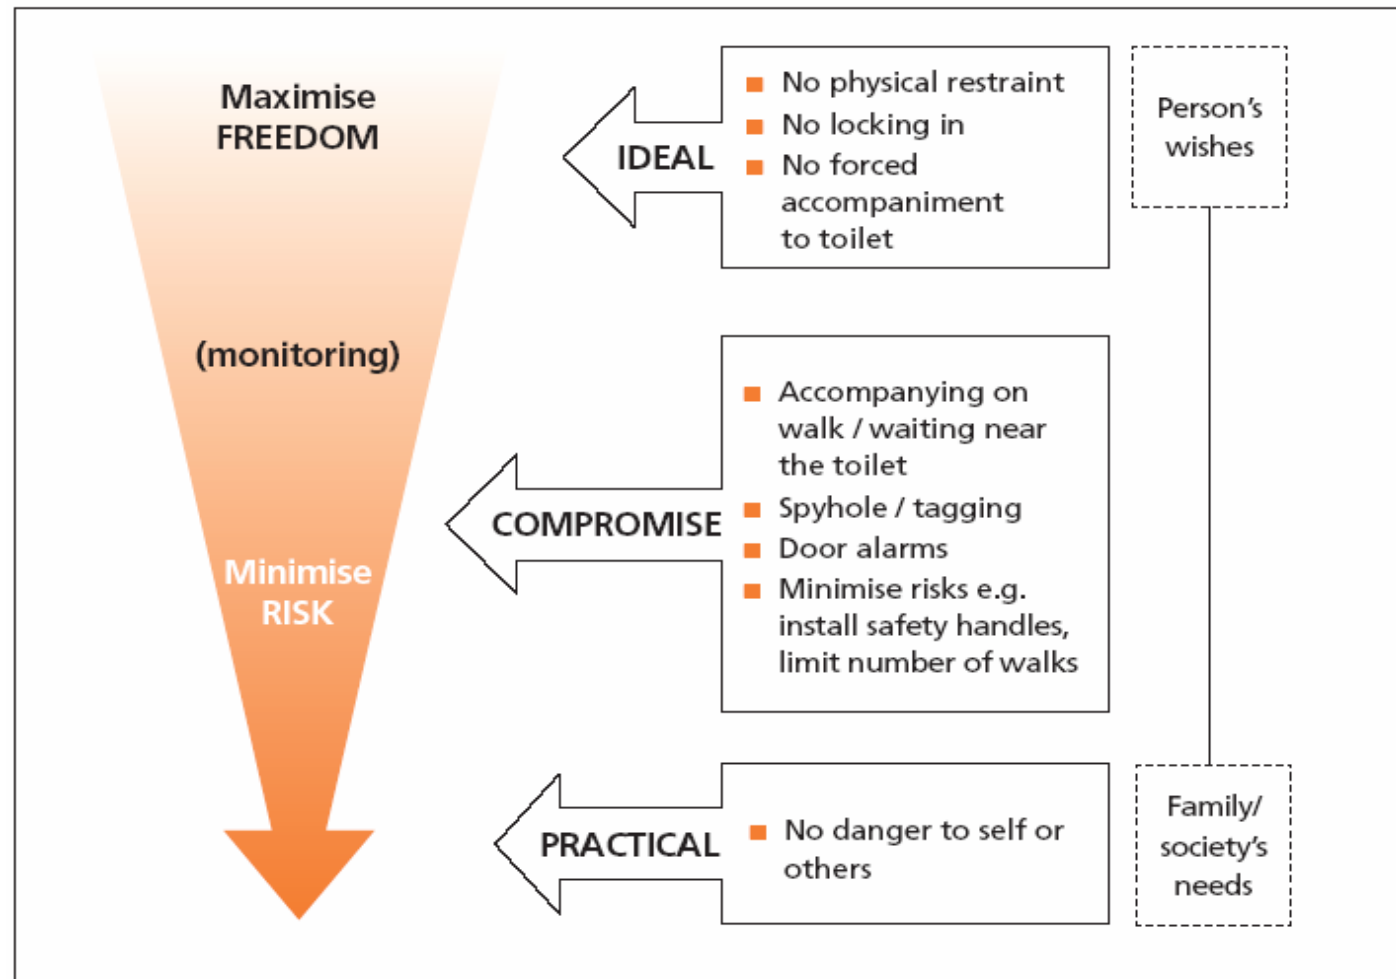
Maximise FREEDOM

(monitoring)

Minimise RISK

IDEAL

- No physical restraint
- No locking in
- No forced accompaniment to toilet

Person's wishes

COMPROMISE

- Accompanying on walk / waiting near the toilet
- Spyhole / tagging
- Door alarms
- Minimise risks e.g. install safety handles, limit number of walks

PRACTICAL

- No danger to self or others

Family/ society's needs